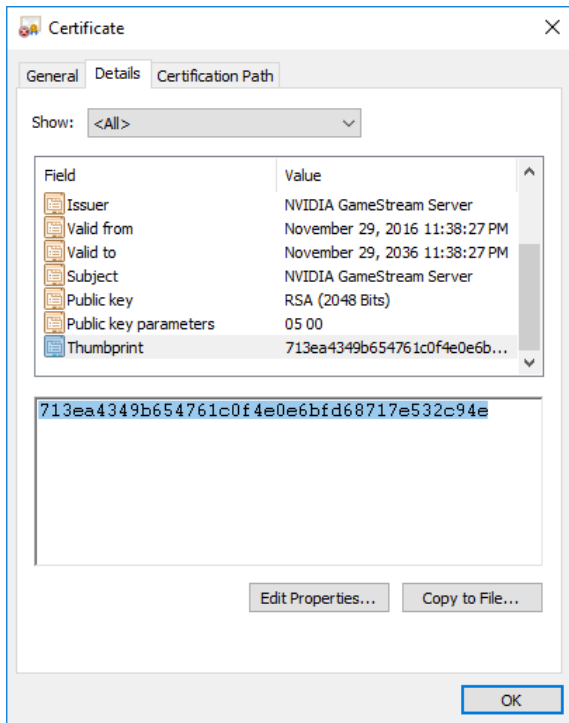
Certificate

General | Details | Certification Path

Show: <All>

| Field | Value |
|---|---|
| Issuer | NVIDIA GameStream Server |
| Valid from | November 29, 2016 11:38:27 PM |
| Valid to | November 29, 2036 11:38:27 PM |
| Subject | NVIDIA GameStream Server |
| Public key | RSA (2048 Bits) |
| Public key parameters | 05 00 |
| Thumbprint | 713ea4349b654761c0f4e0e6b... |

713ea4349b654761c0f4e0e6bfd68717e532c94e

Edit Properties...

Copy to File...

OK